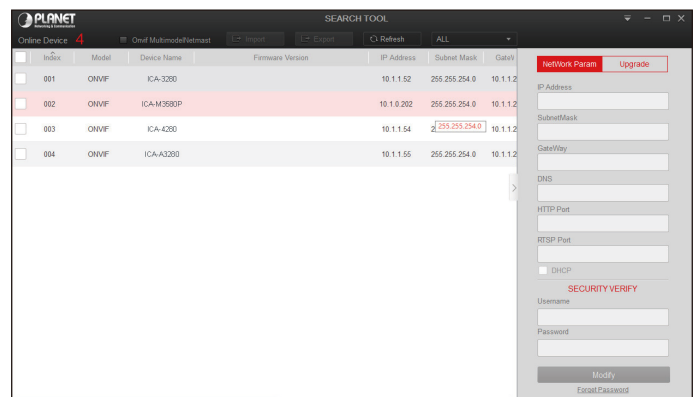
PLANET
Networking & Communication

SEARCH TOOL

Online Device 4

Onvif MultimodelNetmast

Import

Export

Refresh

ALL

| Index | Model | Device Name | Firmware Version | IP Address | Subnet Mask | GateV |
|---|---|---|---|---|---|---|
| 001 | ONVIF | ICA-3280 | | 10.1.1.52 | 255.255.254.0 | 10.1.1.2 |
| 002 | ONVIF | ICA-M3580P | | 10.1.0.202 | 255.255.254.0 | 10.1.1.2 |
| 003 | ONVIF | ICA-4280 | | 10.1.1.54 | 2 255.255.254.0 | 10.1.1.2 |
| 004 | ONVIF | ICA-A3280 | | 10.1.1.55 | 255.255.254.0 | 10.1.1.2 |

NetWork Param

Upgrade

IP Address

SubnetMask

GateWay

DNS

HTTP Port

RTSP Port

DHCP

SECURITY VERIFY

Username

Password

Modify

Forget Password